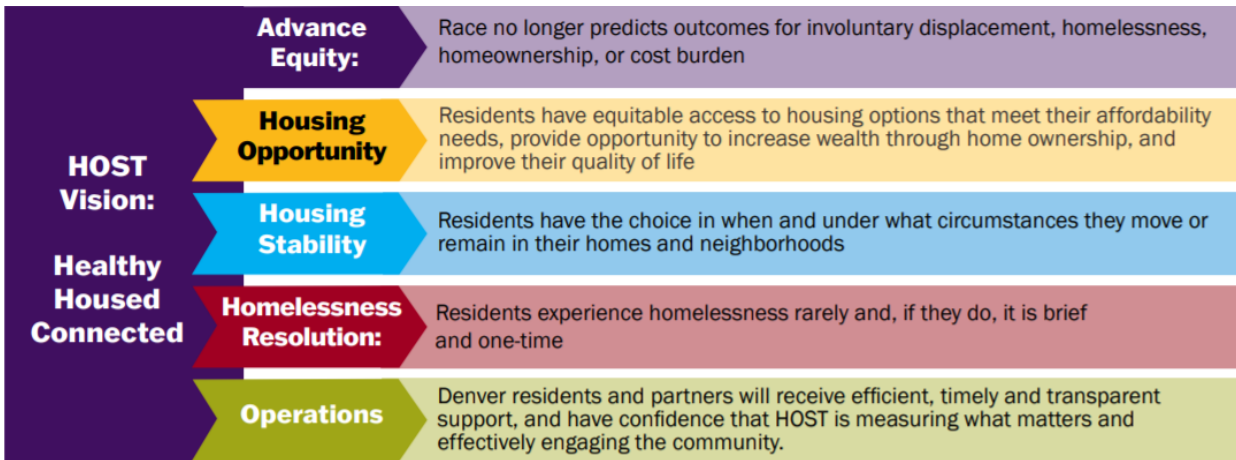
HOST Vision:

Healthy Housed Connected

Advance Equity:

Race no longer predicts outcomes for involuntary displacement, homelessness, homeownership, or cost burden

Housing Opportunity

Residents have equitable access to housing options that meet their affordability needs, provide opportunity to increase wealth through home ownership, and improve their quality of life

Housing Stability

Residents have the choice in when and under what circumstances they move or remain in their homes and neighborhoods

Homelessness Resolution:

Residents experience homelessness rarely and, if they do, it is brief and one-time

Operations

Denver residents and partners will receive efficient, timely and transparent support, and have confidence that HOST is measuring what matters and effectively engaging the community.